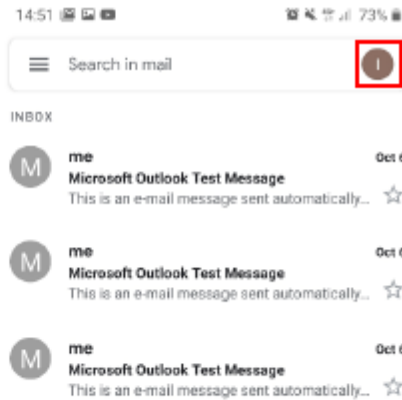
14:51 73%

Search in mail

I

INBOX

M
me
Oct 6
Microsoft Outlook Test Message
This is an e-mail message sent automatically...

M
me
Oct 6
Microsoft Outlook Test Message
This is an e-mail message sent automatically...

M
me
Oct 6
Microsoft Outlook Test Message
This is an e-mail message sent automatically...